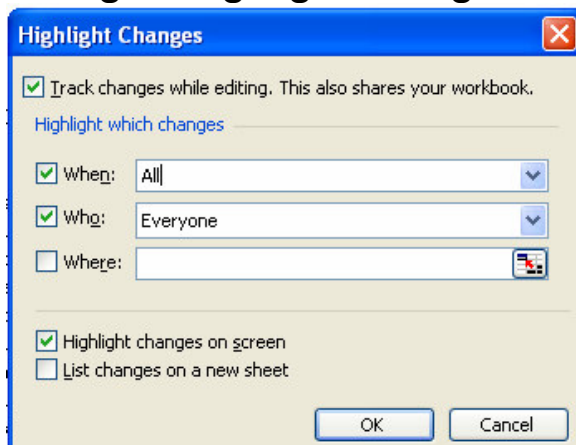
Highlight Changes

Track changes while editing. This also shares your workbook.

Highlight which changes

When: All

Who: Everyone

Where:

Highlight changes on screen

List changes on a new sheet

OK

Cancel